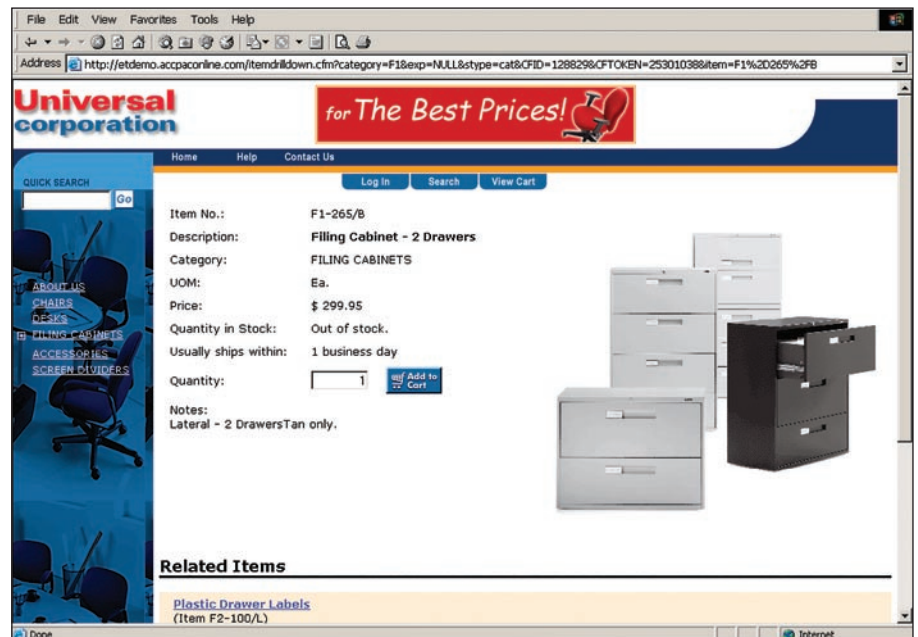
File Edit View Favorites Tools Help

Address http://etdemo.accpaconline.com/itemdrilldown.cfm?category=F1&exp=NULL&stype=cat&CFID=128829&CFTOKEN=25301038&item=F1%2D265%2FB

Universal corporation

for The Best Prices!

Home Help Contact Us

QUICK SEARCH
Go

Log In Search View Cart

ABOUT US
CHAIRS
DESKS
FILING CABINETS
ACCESSORIES
SCREEN DIVIDERS

| | |
|---|---|
| Item No.: | F1-265/B |
| Description: | Filing Cabinet - 2 Drawers |
| Category: | FILING CABINETS |
| UOM: | Ea. |
| Price: | \$ 299.95 |
| Quantity in Stock: | Out of stock. |
| Usually ships within: | 1 business day |
| Quantity: | 1 |

Add to Cart

Notes:
Lateral - 2 DrawersTan only.

Related Items

Plastic Drawer Labels
(Item F2-100/L)

Done
Internet